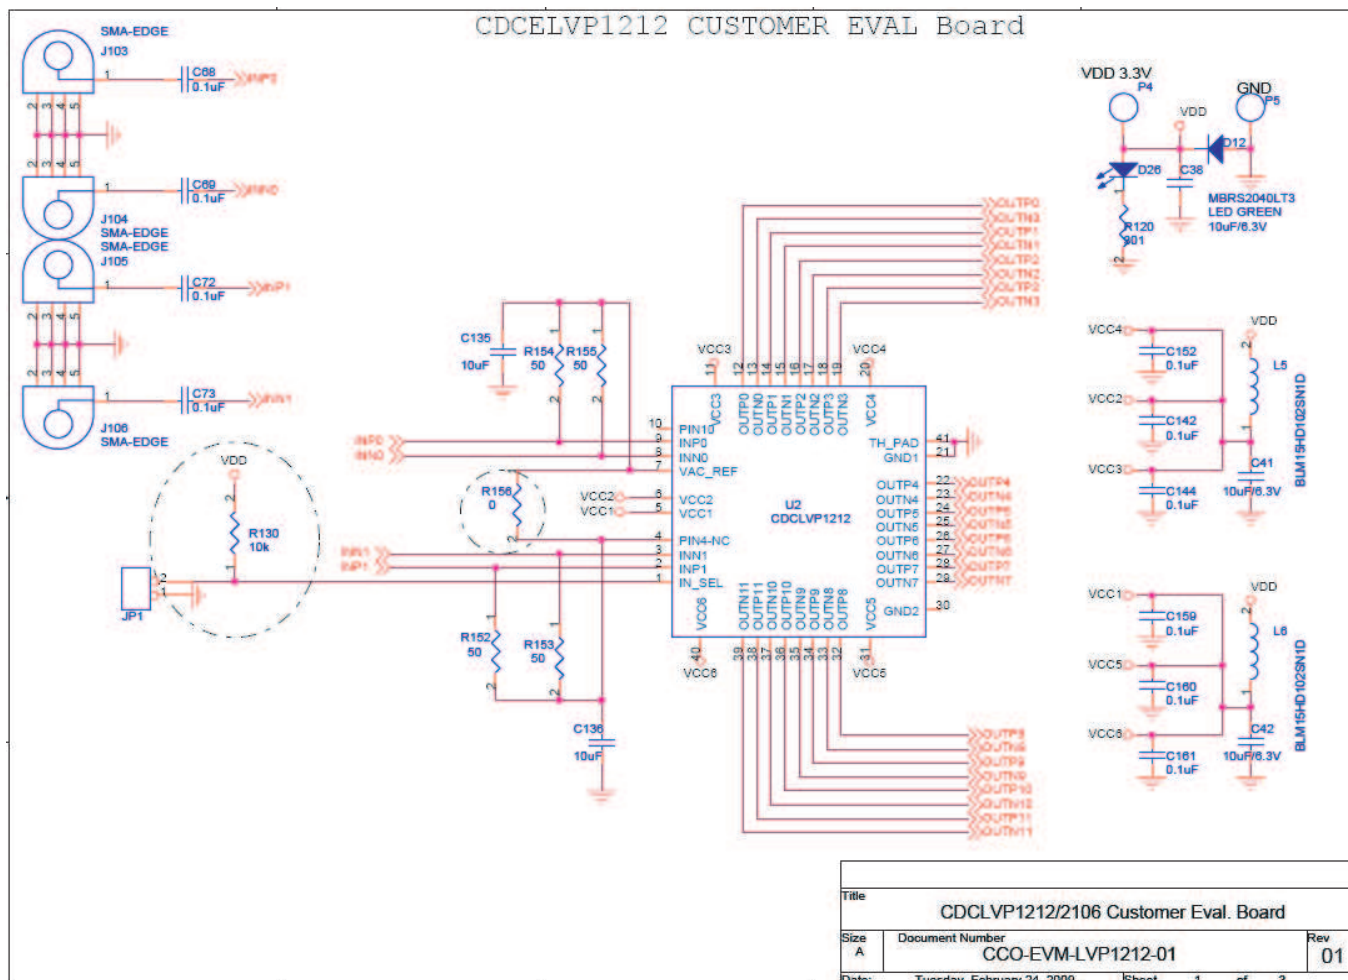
CDCELVP1212 CUSTOMER EVAL Board

SMA-EDGE
J103
1
C68
0.1uF
INP1
2 3 4 5
2 3 4 5
1
C69
0.1uF
INN0
J104
SMA-EDGE
SMA-EDGE
J105
1
C72
0.1uF
INP1
2 3 4 5
2 3 4 5
1
C73
0.1uF
INN1
J106
SMA-EDGE

VDD 3.3V
P4
GND
P5
VDD
D12
D26
C38
MBRS2040LT3
LED GREEN
10uF/6.3V
R120
301

OUTP0
OUTN0
OUTP1
OUTN1
OUTP2
OUTN2
OUTP3
OUTN3

C135
10uF
R154
50
R155
50
1
2
1
2

VCC3
VCC4
11 12 13 14 15 16 17 18 19 20
VCC3 OUTP0 OUTN0 OUTP1 OUTN1 OUTP2 OUTN2 OUTP3 OUTN3 VCC4

INP0
INN0
10 PIN10
9 INP0
8 INN0
7 VAC_REF
TH_PAD 41
GND1 21

R156
0
VCC2 6 VCC2
VCC1 5 VCC1
U2
CDCELVP1212

OUTP4 22
OUTN4 23
OUTP5 24
OUTN5 25
OUTP6 26
OUTN6 27
OUTP7 28
OUTN7 29
OUTP4
OUTN4
OUTP5
OUTN5
OUTP6
OUTN6
OUTP7
OUTN7

VDD
R130
10k
2
1
INN1
INP1
4 PIN4-NC
3 INN1
2 INP1
1 IN_SEL
JP1
2
1

VCC6 OUTN11 OUTP11 OUTN10 OUTP10 OUTN9 OUTP9 OUTN8 OUTP8 VCC5
GND2 30
40 39 38 37 36 35 34 33 32 31
VCC6
VCC5

R152
50
R153
50
1
2
1
2
C136
10uF

OUTP8
OUTN8
OUTP9
OUTN9
OUTP10
OUTN10
OUTP11
OUTN11

VCC4
C152
0.1uF
VDD
2
L5
VCC2
C142
0.1uF
1
VCC3
C144
0.1uF
C41
10uF/6.3V
BLM15HD102SN1D

VCC1
C159
0.1uF
VDD
2
L6
VCC5
C160
0.1uF
1
VCC6
C161
0.1uF
C42
10uF/6.3V
BLM15HD102SN1D

Title
CDCLVP1212/2106 Customer Eval. Board
Size
A
Document Number
CCO-EVM-LVP1212-01
Rev
01
Date: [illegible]
Sheet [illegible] of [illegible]